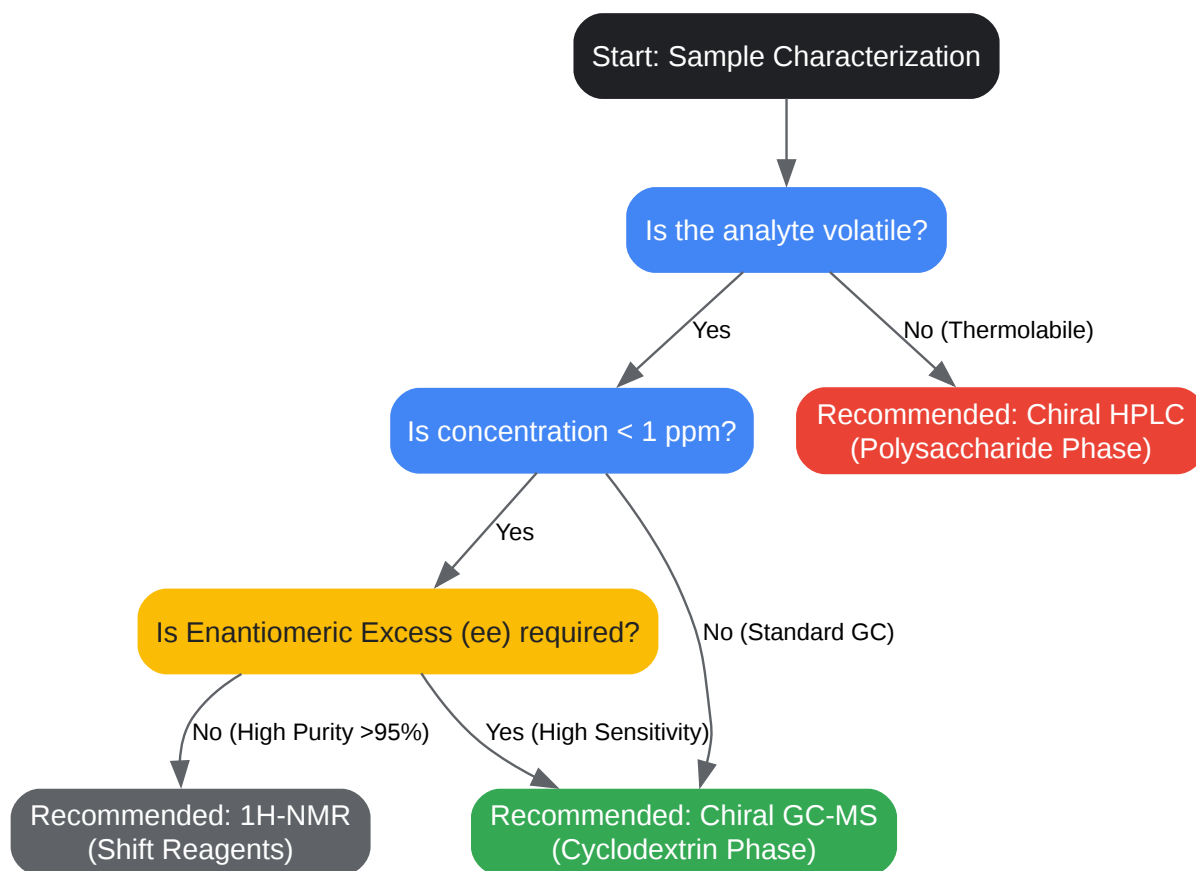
Start: Sample Characterization

Is the analyte volatile?

Yes

No (Thermolabile)

Is concentration < 1 ppm?

Recommended: Chiral HPLC (Polysaccharide Phase)

Yes

No (Standard GC)

Is Enantiomeric Excess (ee) required?

No (High Purity >95%)

Yes (High Sensitivity)

Recommended: 1H-NMR (Shift Reagents)

Recommended: Chiral GC-MS (Cyclodextrin Phase)